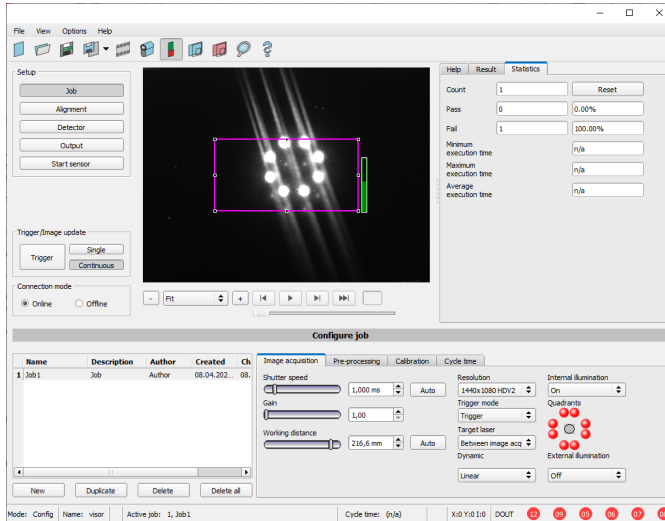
File View Options Help

Setup
Job
Alignment
Detector
Output
Start sensor

Trigger/Image update
Trigger
Single
Continuous

Connection mode
Online
Offline

- Fit +

Help Result Statistics
Count 1 Reset
Pass 0 0.00%
Fail 1 100.00%
Minimum execution time n/a
Maximum execution time n/a
Average execution time n/a

Configure job

| Name | Description | Author | Created | Ch |
|---|---|---|---|---|
| 1 Job1 | Job | Author | 08.04.202... | 08 |

New Duplicate Delete Delete all

Image acquisition Pre-processing Calibration Cycle time
Shutter speed
1,000 ms Auto
Gain
1,00
Working distance
216,6 mm Auto
Resolution
1440x1080 HDV2
Trigger mode
Trigger
Target laser
Between image acq
Dynamic
Linear
Internal illumination
On
Quadrants
External illumination
Off

Mode: Config Name: visor Active job: 1, Job1 Cycle time: (n/a) X:0 Y:0 I:0 DOUT 12 09 05 06 07 08